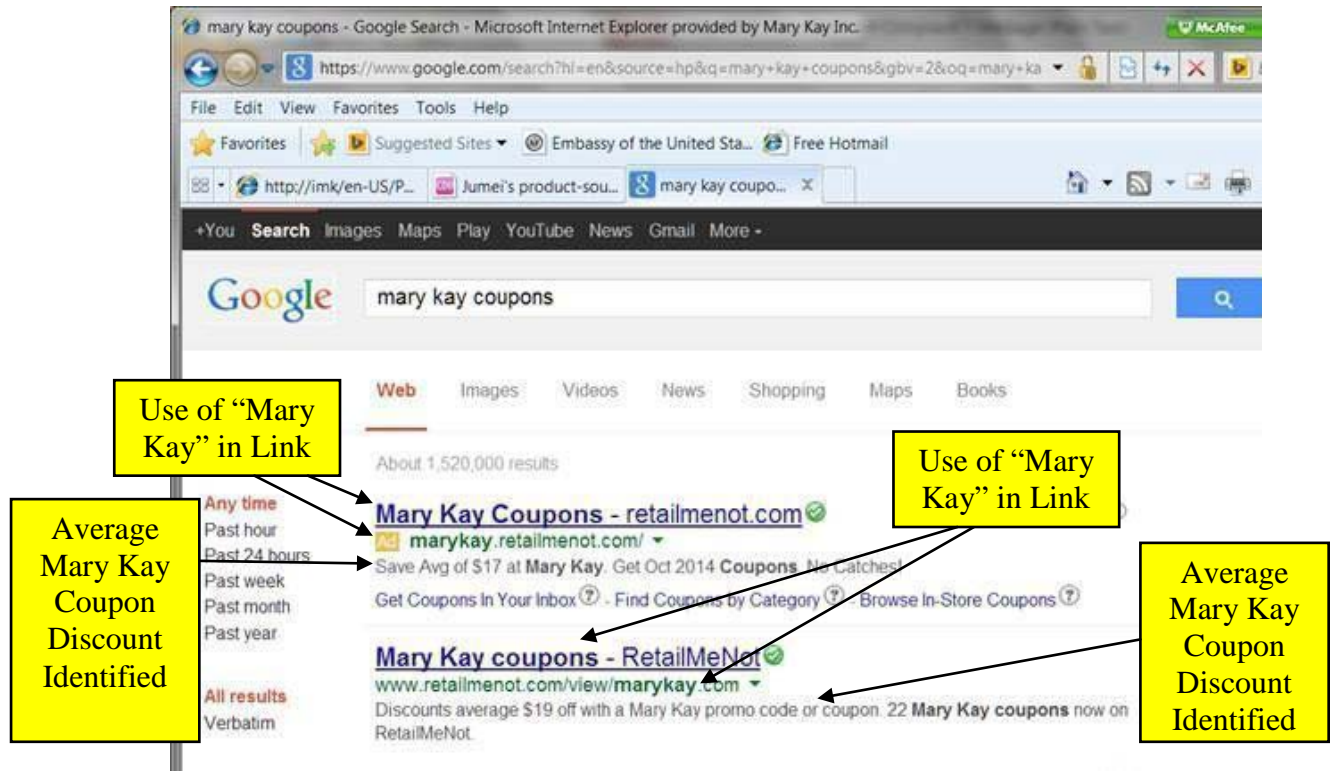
mary kay coupons - Google Search - Microsoft Internet Explorer provided by Mary Kay Inc.

McAfee

https://www.google.com/search?hl=en&source=hp&q=mary+kay+coupons&gbv=2&oq=mary+ka

File Edit View Favorites Tools Help

Favorites Suggested Sites Embassy of the United Sta... Free Hotmail

http://imk/en-US/P... Jumei's product-sou... mary kay coupo... ×

+You Search Images Maps Play YouTube News Gmail More

Google mary kay coupons

Web Images Videos News Shopping Maps Books

Use of "Mary Kay" in Link

About 1,520,000 results

Use of "Mary Kay" in Link

Any time
Past hour
Past 24 hours
Past week
Past month
Past year

Average Mary Kay Coupon Discount Identified

Mary Kay Coupons - retailmenot.com
Ad marykay.retailmenot.com/
Save Avg of $17 at Mary Kay. Get Oct 2014 Coupons. No Catches!
Get Coupons In Your Inbox - Find Coupons by Category - Browse In-Store Coupons

Average Mary Kay Coupon Discount Identified

All results
Verbatim

Mary Kay coupons - RetailMeNot
www.retailmenot.com/view/marykay.com
Discounts average $19 off with a Mary Kay promo code or coupon. 22 Mary Kay coupons now on RetailMeNot.